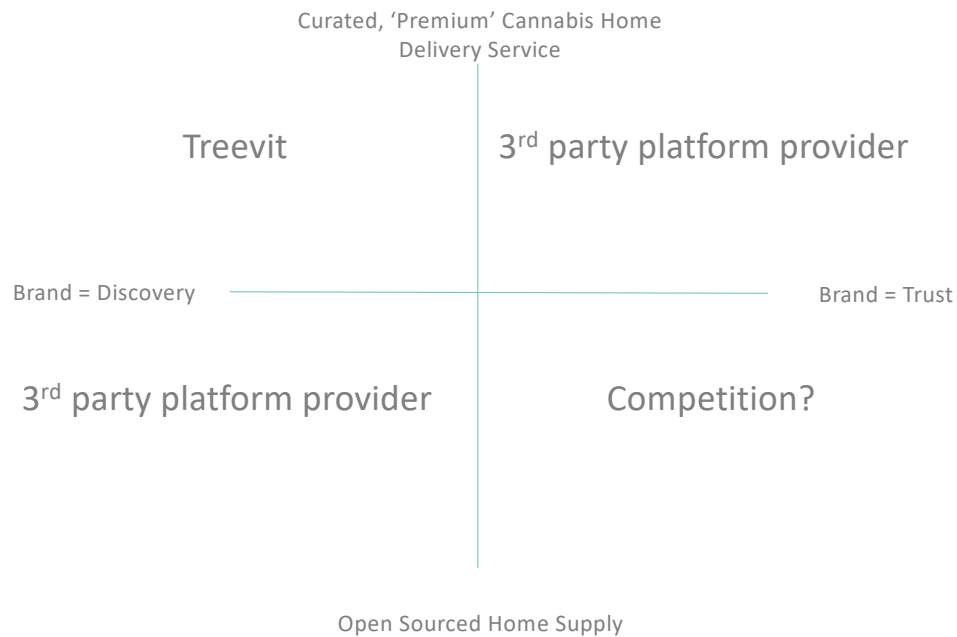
Curated, ‘Premium’ Cannabis Home Delivery Service

Treevit

3$^{rd}$ party platform provider

Brand = Discovery

Brand = Trust

3$^{rd}$ party platform provider

Competition?

Open Sourced Home Supply